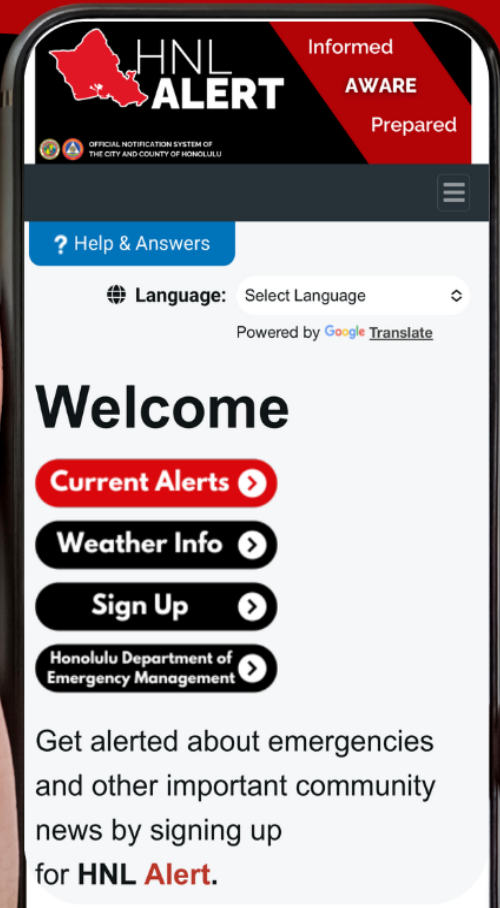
HNL ALERT

Informed
AWARE
Prepared

OFFICIAL NOTIFICATION SYSTEM OF THE CITY AND COUNTY OF HONOLULU

? Help & Answers

Language: Select Language

Powered by Google Translate

Welcome

Current Alerts

Weather Info

Sign Up

Honolulu Department of Emergency Management

Get alerted about emergencies and other important community news by signing up for HNL Alert.